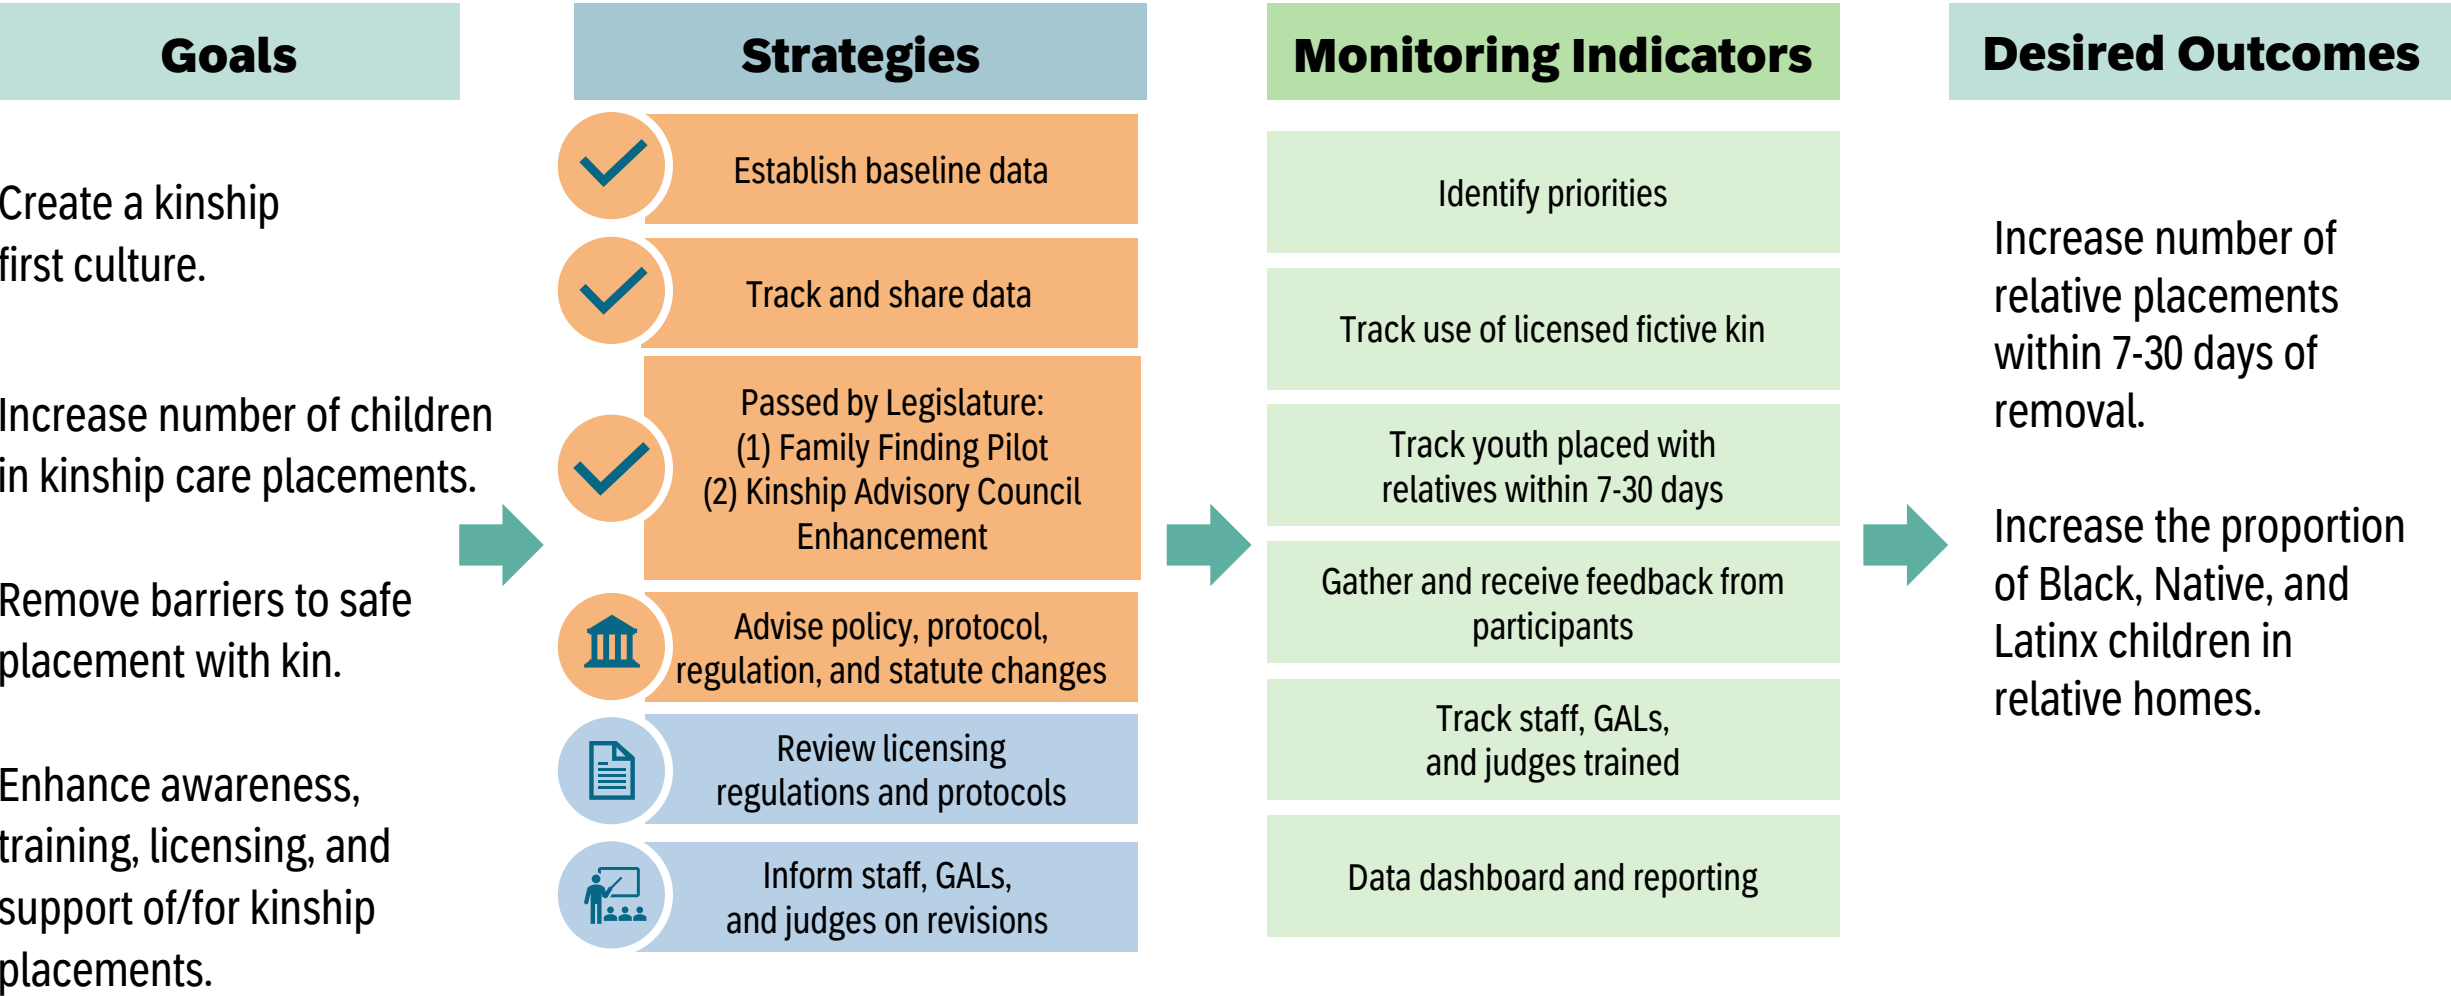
Goals

Create a kinship first culture.

Increase number of children in kinship care placements.

Remove barriers to safe placement with kin.

Enhance awareness, training, licensing, and support of/for kinship placements.

Strategies

Establish baseline data

Track and share data

Passed by Legislature:
(1) Family Finding Pilot
(2) Kinship Advisory Council Enhancement

Advise policy, protocol, regulation, and statute changes

Review licensing regulations and protocols

Inform staff, GALs, and judges on revisions

Monitoring Indicators

Identify priorities

Track use of licensed fictive kin

Track youth placed with relatives within 7-30 days

Gather and receive feedback from participants

Track staff, GALs, and judges trained

Data dashboard and reporting

Desired Outcomes

Increase number of relative placements within 7-30 days of removal.

Increase the proportion of Black, Native, and Latinx children in relative homes.